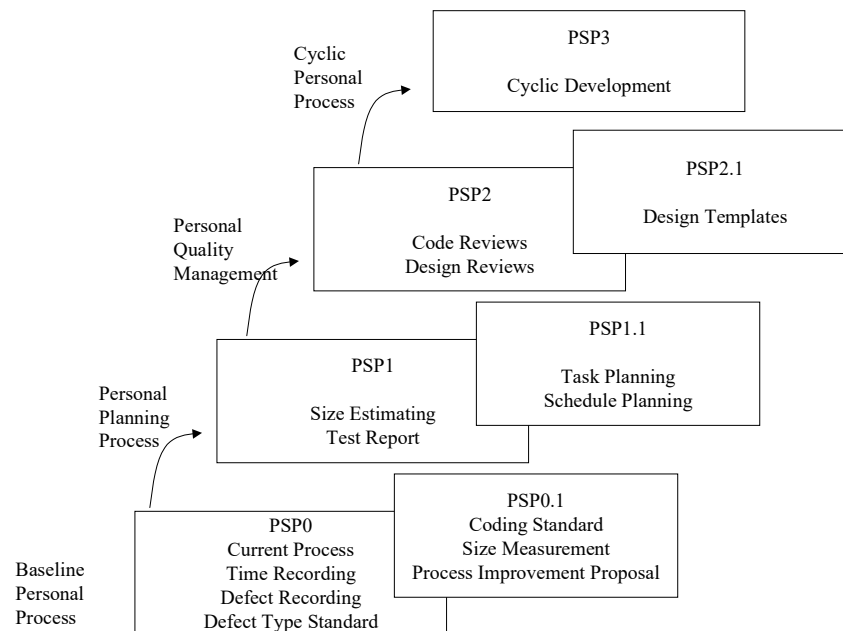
Cyclic Personal Process

PSP3

Cyclic Development

Personal Quality Management

PSP2

Code Reviews
Design Reviews

PSP2.1

Design Templates

Personal Planning Process

PSP1

Size Estimating
Test Report

PSP1.1

Task Planning
Schedule Planning

Baseline Personal Process

PSP0
Current Process
Time Recording
Defect Recording
Defect Type Standard

PSP0.1
Coding Standard
Size Measurement
Process Improvement Proposal